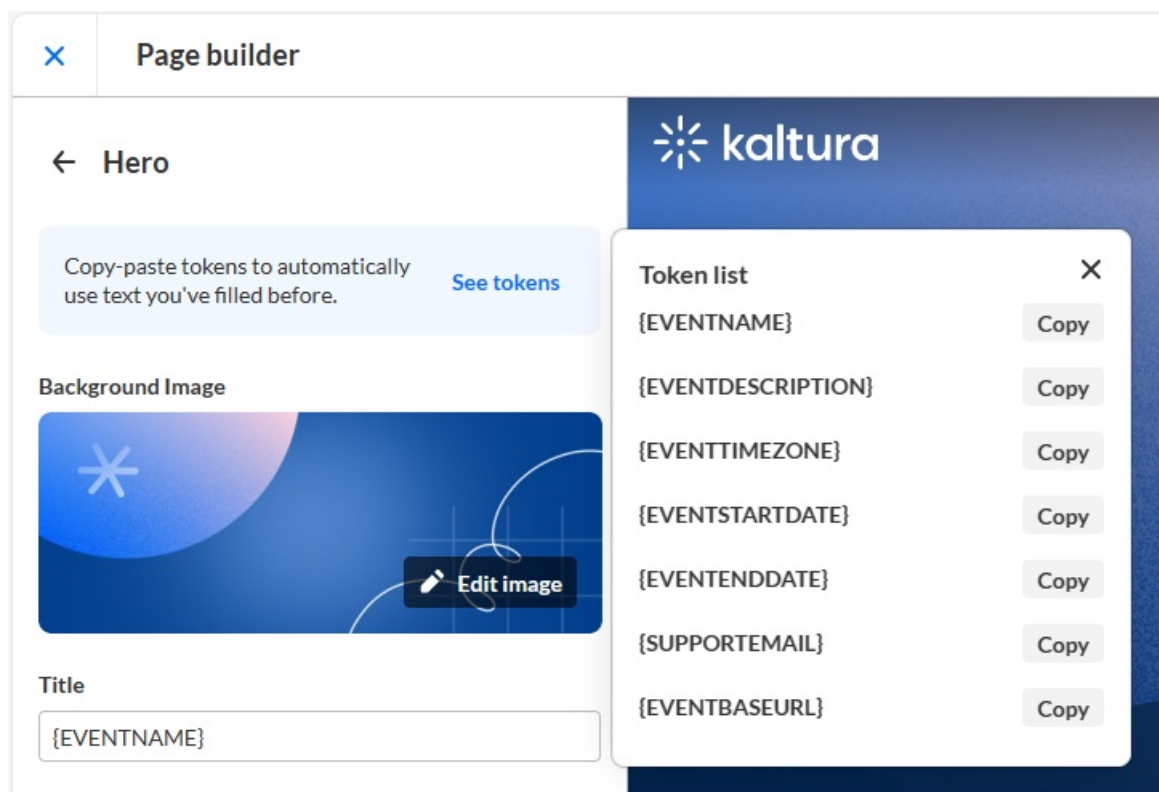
×

Page builder

← Hero

Copy-paste tokens to automatically use text you've filled before.

See tokens

Background Image

Edit image

Title

{EVENTNAME}

kaltura

Token list

×

{EVENTNAME} Copy

{EVENTDESCRIPTION} Copy

{EVENTTIMEZONE} Copy

{EVENTSTARTDATE} Copy

{EVENTENDDATE} Copy

{SUPPORTEMAIL} Copy

{EVENTBASEURL} Copy